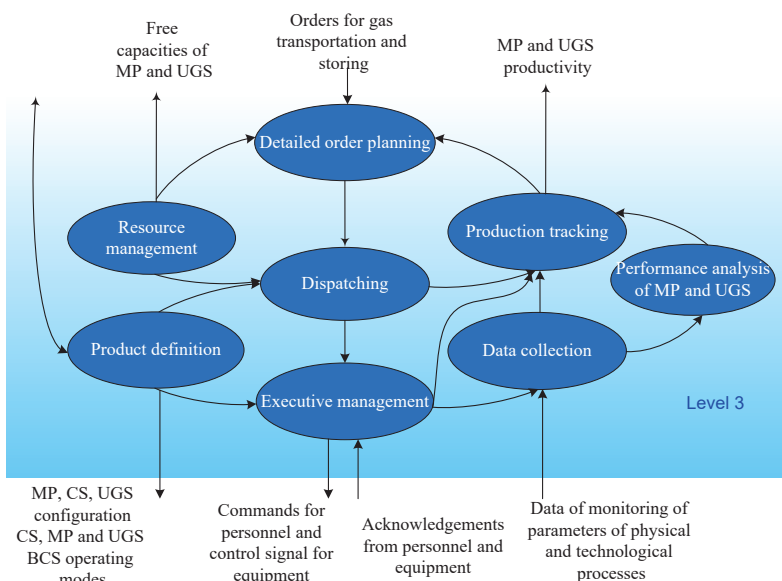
Free capacities of MP and UGS

Orders for gas transportation and storing

MP and UGS productivity

Detailed order planning

Resource management

Production tracking

Dispatching

Performance analysis of MP and UGS

Product definition

Data collection

Executive management

Level 3

MP, CS, UGS configuration CS, MP and UGS BCS operating modes

Commands for personnel and control signal for equipment

Acknowledgements from personnel and equipment

Data of monitoring of parameters of physical and technological processes